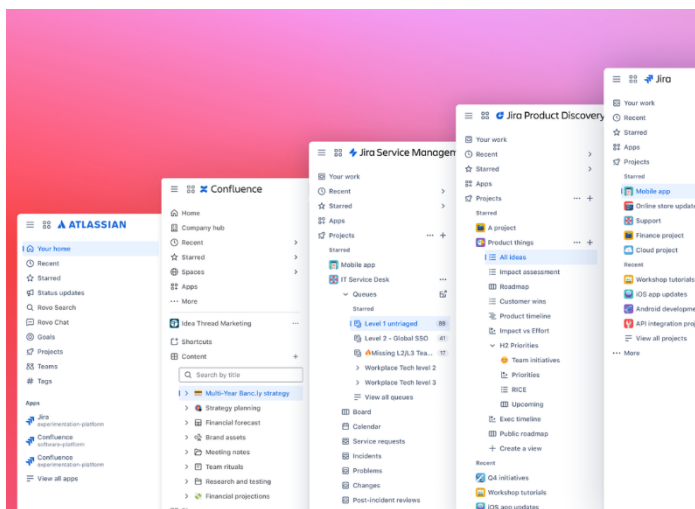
ATLASSIAN

Your home
Recent
Starred
Status updates
Rovo Search
Rovo Chat
Goals
Projects
Teams
Tags

Apps
Jira
experimentation-platform
Confluence
software-platform
Confluence
experimentation-platform
View all apps

Confluence

Home
Company hub
Recent
Starred
Spaces
Apps
More

Idea Thread Marketing
Shortcuts
Content
Search by title
Multi-Year Banc.ly strategy
Strategy planning
Financial forecast
Brand assets
Meeting notes
Team rituals
Research and testing
Financial projections

Jira Service Managem

Your work
Recent
Starred
Apps
Projects
Starred
Mobile app
IT Service Desk
Queues
Level 1 untriaged 88
Level 2 - Global SSO 41
Missing L2/L3 Tea... 17
Workplace Tech level 2
Workplace Tech level 3
View all queues
Board
Calendar
Service requests
Incidents
Problems
Changes
Post-incident reviews

Jira Product Discovery

Your work
Recent
Starred
Apps
Projects
Starred
A project
Product things
All ideas
Impact assessment
Roadmap
Customer wins
Product timeline
Impact vs Effort
H2 Priorities
Team initiatives
Priorities
RICE
Upcoming
Exec timeline
Public roadmap
Create a view
Recent
Q4 initiatives
Workshop tutorials
iOS app updates

Jira

Your work
Recent
Starred
Apps
Projects
Starred
Mobile app
Online store update
Support
Finance project
Cloud project
Recent
Workshop tutorials
iOS app updates
Android developme
API integration proj
View all projects
More